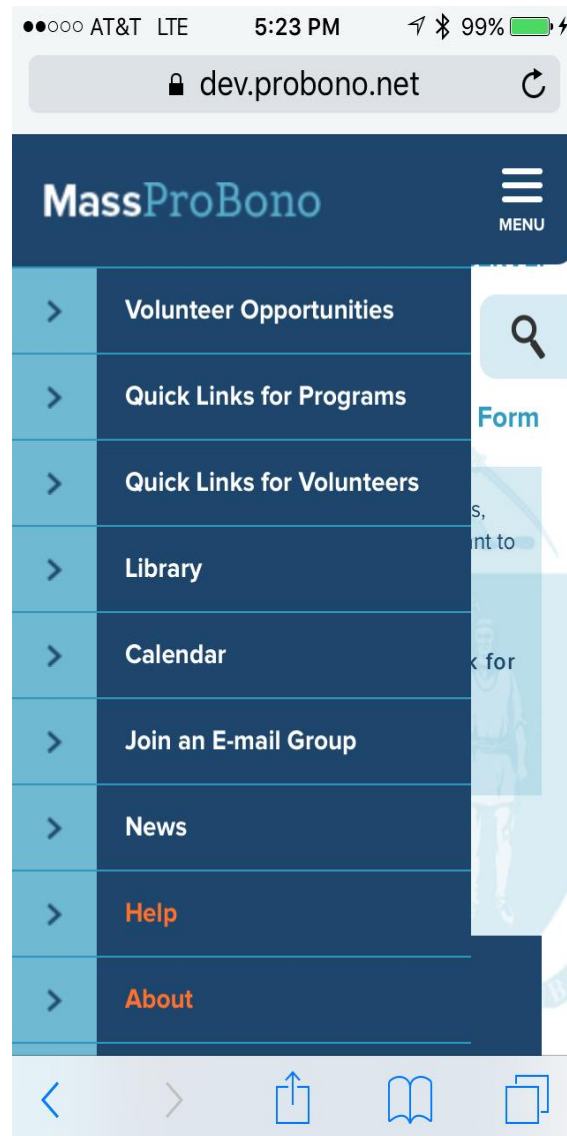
●●○○○ AT&T LTE 5:23 PM 99%

dev.probono.net

MassProBono

MENU

Volunteer Opportunities

Quick Links for Programs

Quick Links for Volunteers

Library

Calendar

Join an E-mail Group

News

Help

About

Form

s,

nt to

k for